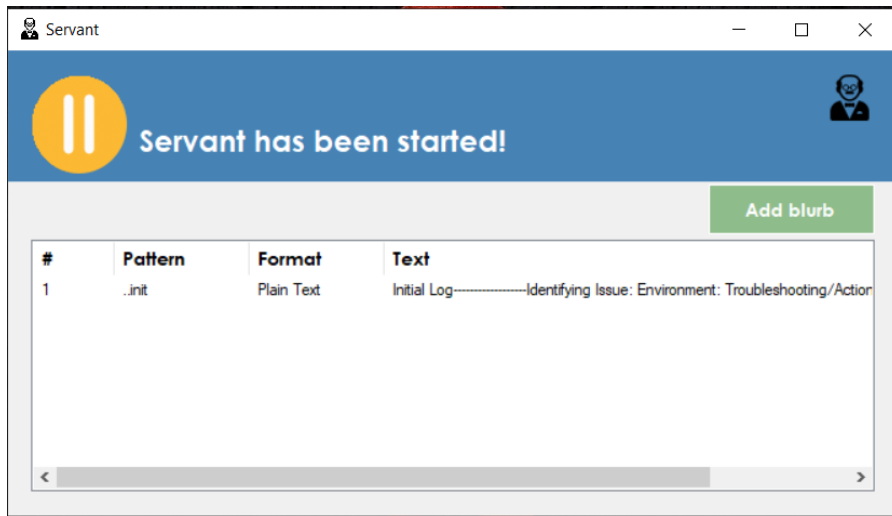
Servant

Servant has been started!

Add blurb

| # | Pattern | Format | Text |
|---|---|---|---|
| 1 | ..init | Plain Text | Initial Log-----------------Identifying Issue: Environment: Troubleshooting/Actio |